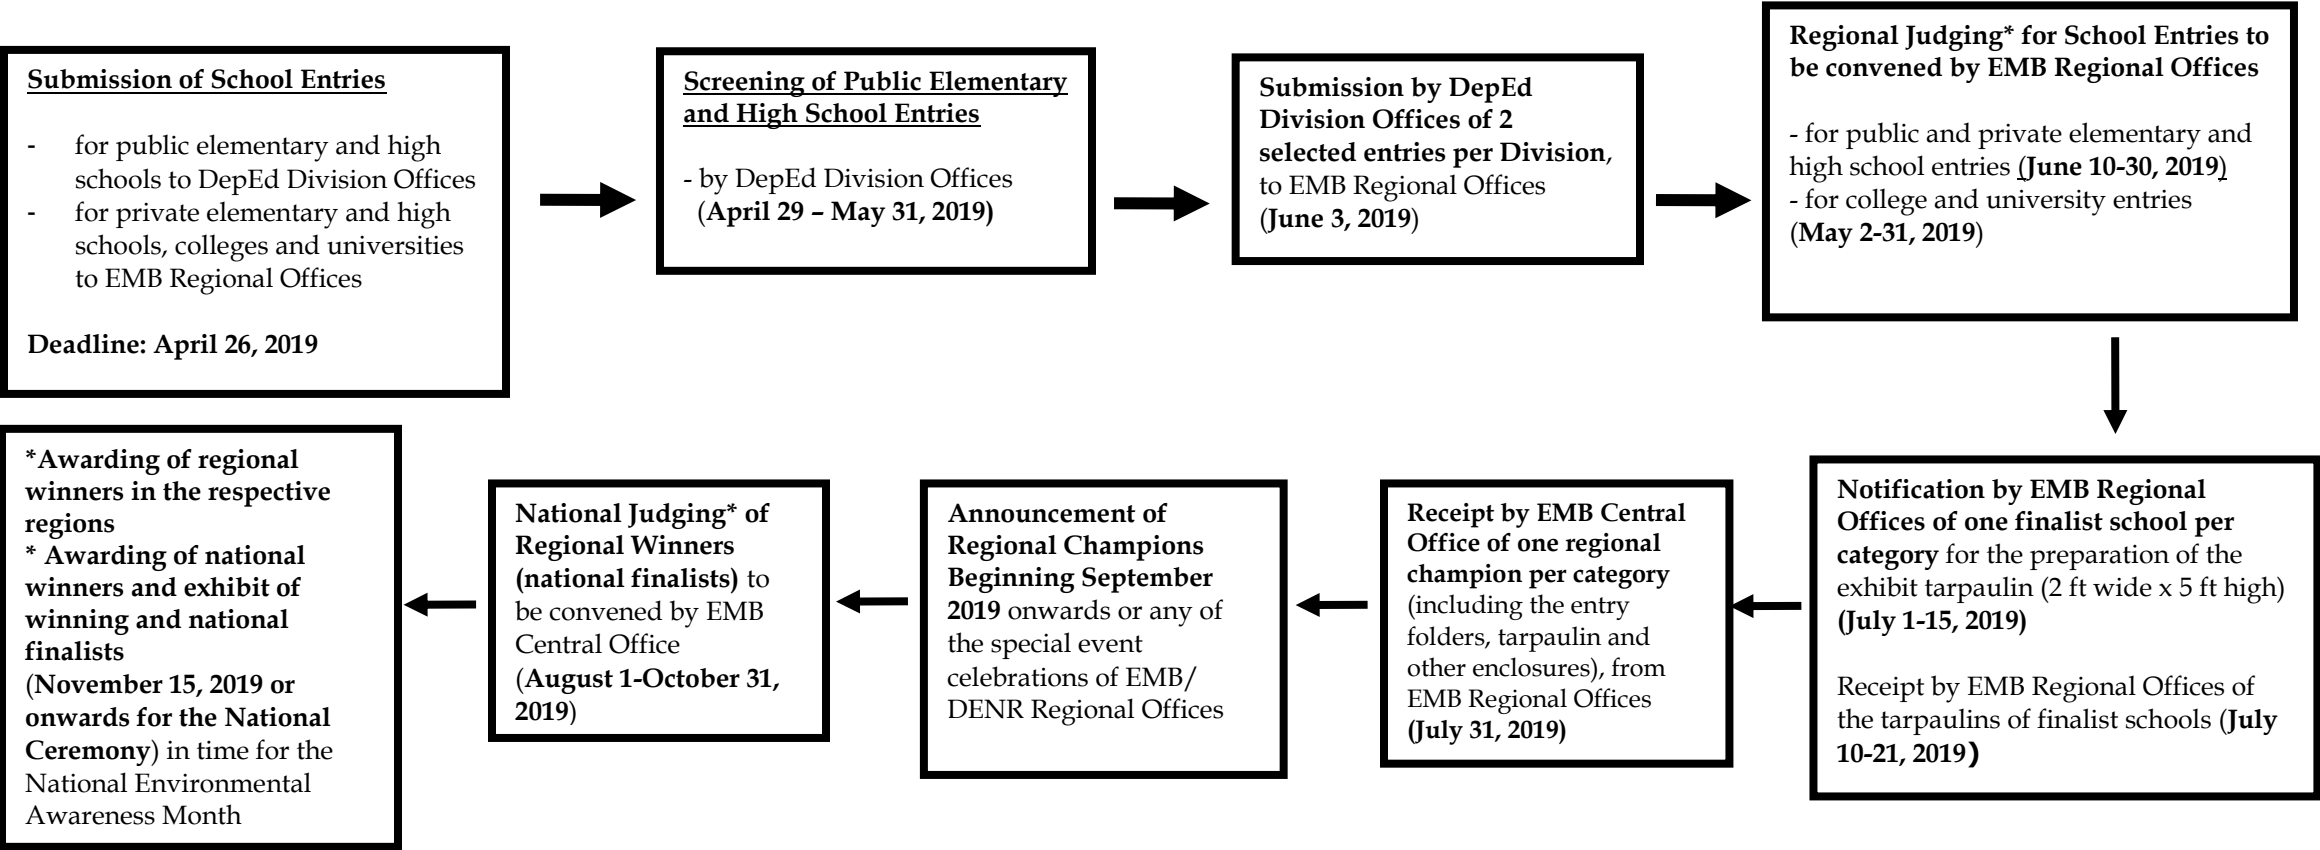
Submission of School Entries

- for public elementary and high schools to DepEd Division Offices
- for private elementary and high schools, colleges and universities to EMB Regional Offices

Deadline: April 26, 2019

Screening of Public Elementary and High School Entries

- by DepEd Division Offices (April 29 – May 31, 2019)

Submission by DepEd Division Offices of 2 selected entries per Division, to EMB Regional Offices (June 3, 2019)

Regional Judging* for School Entries to be convened by EMB Regional Offices

- for public and private elementary and high school entries (June 10-30, 2019)
- for college and university entries (May 2-31, 2019)

Notification by EMB Regional Offices of one finalist school per category for the preparation of the exhibit tarpaulin (2 ft wide x 5 ft high) (July 1-15, 2019)

Receipt by EMB Regional Offices of the tarpaulins of finalist schools (July 10-21, 2019)

Receipt by EMB Central Office of one regional champion per category (including the entry folders, tarpaulin and other enclosures), from EMB Regional Offices (July 31, 2019)

Announcement of Regional Champions Beginning September 2019 onwards or any of the special event celebrations of EMB/ DENR Regional Offices

National Judging* of Regional Winners (national finalists) to be convened by EMB Central Office (August 1-October 31, 2019)

*Awarding of regional winners in the respective regions
* Awarding of national winners and exhibit of winning and national finalists (November 15, 2019 or onwards for the National Ceremony) in time for the National Environmental Awareness Month